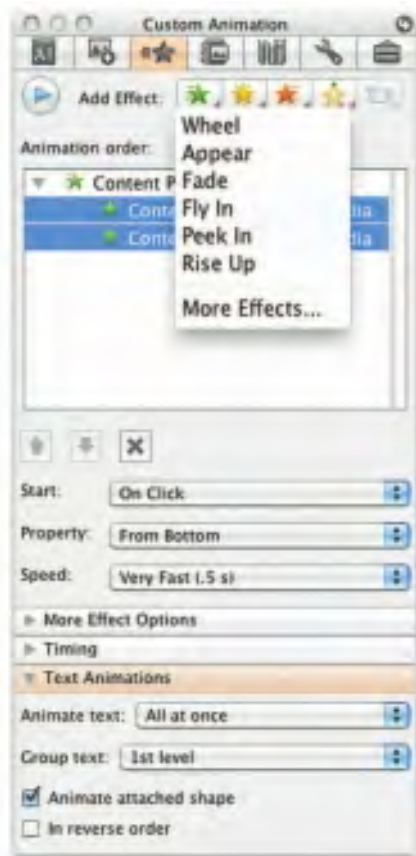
Custom Animation

Add Effect:

Animation order:

Content P

Conte

Conte

lia

lia

Wheel
Appear
Fade
Fly In
Peek In
Rise Up

More Effects...

Start: On Click

Property: From Bottom

Speed: Very Fast (.5 s)

More Effect Options

Timing

Text Animations

Animate text: All at once

Group text: 1st level

Animate attached shape

In reverse order